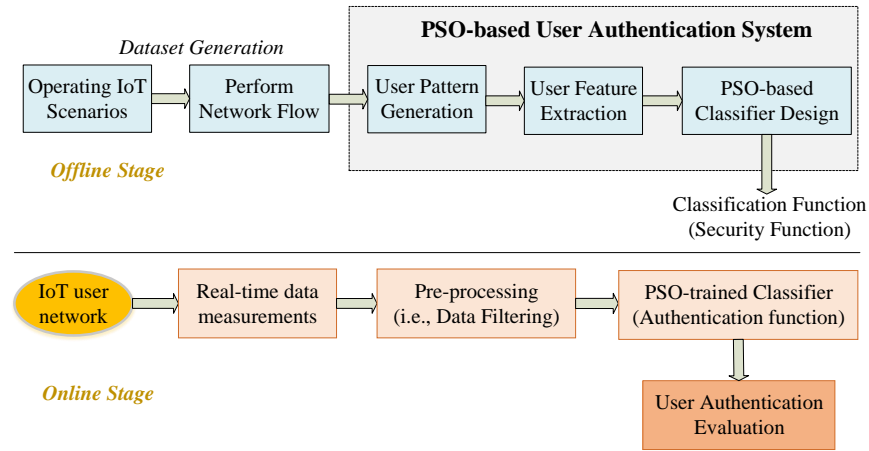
Dataset Generation

PSO-based User Authentication System

Operating IoT Scenarios

Perform Network Flow

User Pattern Generation

User Feature Extraction

PSO-based Classifier Design

Offline Stage

Classification Function (Security Function)

IoT user network

Real-time data measurements

Pre-processing (i.e., Data Filtering)

PSO-trained Classifier (Authentication function)

Online Stage

User Authentication Evaluation